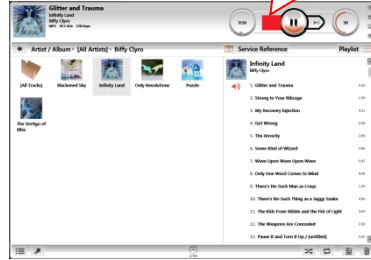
Glitter and Trauma
Infinity Land
Biffy Clyro
MP3 · 44.1 kHz · 128 kbps

Artist / Album - [All Artists] - Biffy Clyro

Service Reference

Playlist

[All Tracks]

Blackened Sky

Infinity Land

Only Revolutions

Puzzle

The Vertigo of Bliss

Infinity Land
Biffy Clyro

1. Glitter and Trauma

2. Strung to Your Ribcage

3. My Recovery Injection

4. Got Wrong

5. The Atrocity

6. Some Kind of Wizard

7. Wave Upon Wave Upon Wave

8. Only One Word Comes to Mind

9. There's No Such Man as Crasp

10. There's No Such Thing as a Jaggy Snake

11. The Kids From Kibble and the Fist of Light

12. The Weapons Are Concealed

13. Pause It and Turn It Up / [untitled]